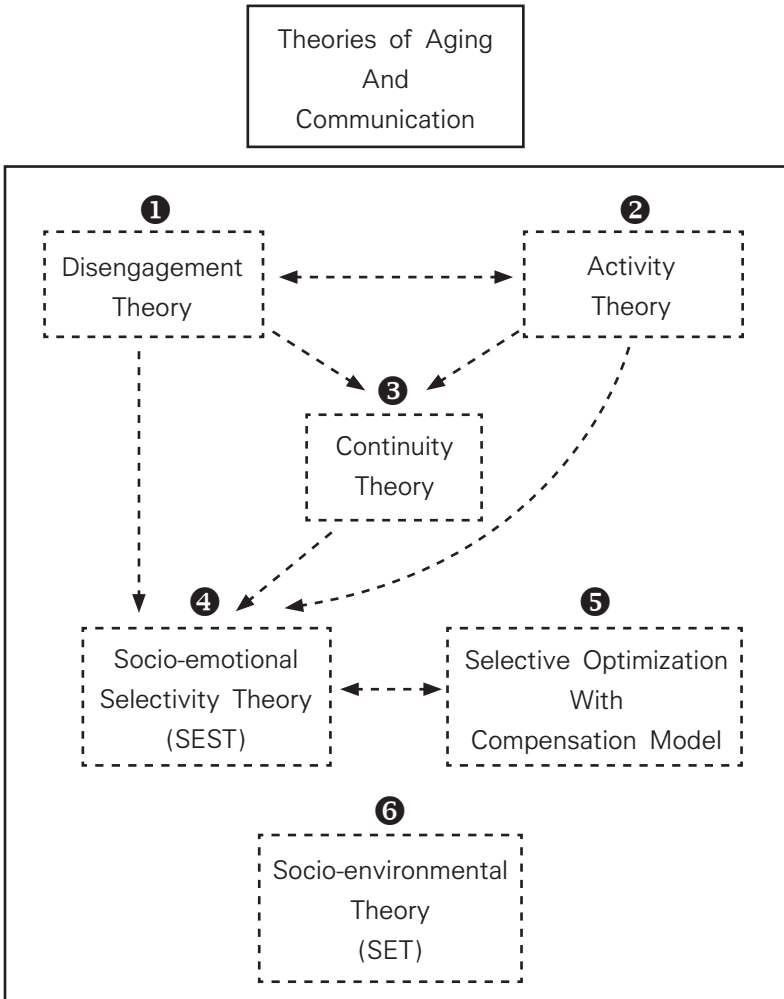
Theories of Aging And Communication

❶
Disengagement Theory

❷
Activity Theory

❸
Continuity Theory

❹
Socio-emotional Selectivity Theory (SEST)

❺
Selective Optimization With Compensation Model

❻
Socio-environmental Theory (SET)